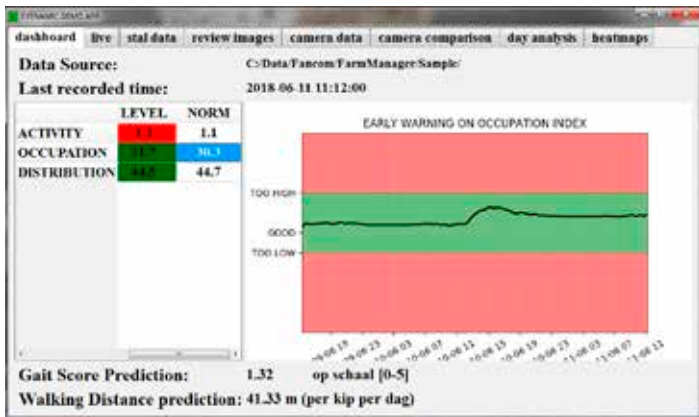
dashboard | live | stal data | review images | camera data | camera comparison | day analysis | heatmaps

Data Source: C:/Data/Fancom/FarmManager/Sample/

Last recorded time: 2018-06-11 11:12:00

| | LEVEL | NORM |
|---|---|---|
| ACTIVITY | 1.1 | 1.1 |
| OCCUPATION | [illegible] | 30.3 |
| DISTRIBUTION | 44.5 | 44.7 |

EARLY WARNING ON OCCUPATION INDEX

TOO HIGH

GOOD

TOO LOW

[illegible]

Gait Score Prediction: 1.32 op schaal [0-5]

Walking Distance prediction: 41.33 m (per kip per dag)